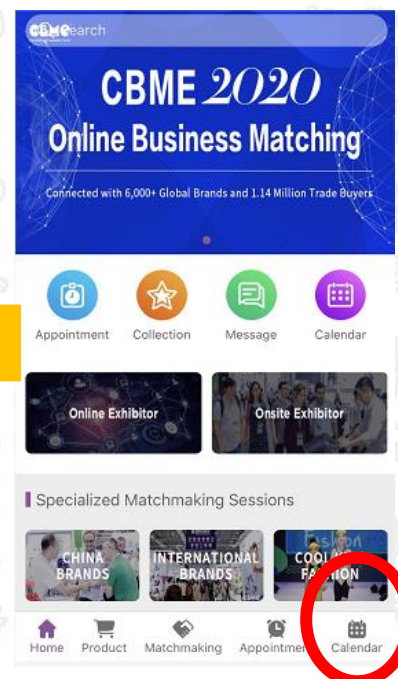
CBME Search

CBME 2020
Online Business Matching
Connected with 6,000+ Global Brands and 1.14 Million Trade Buyers

Appointment
Collection
Message
Calendar

Online Exhibitor
Onsite Exhibitor

Specialized Matchmaking Sessions

CHINA BRANDS
INTERNATIONAL BRANDS
COOL FASHION

Home
Product
Matchmaking
Appointme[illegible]
Calendar